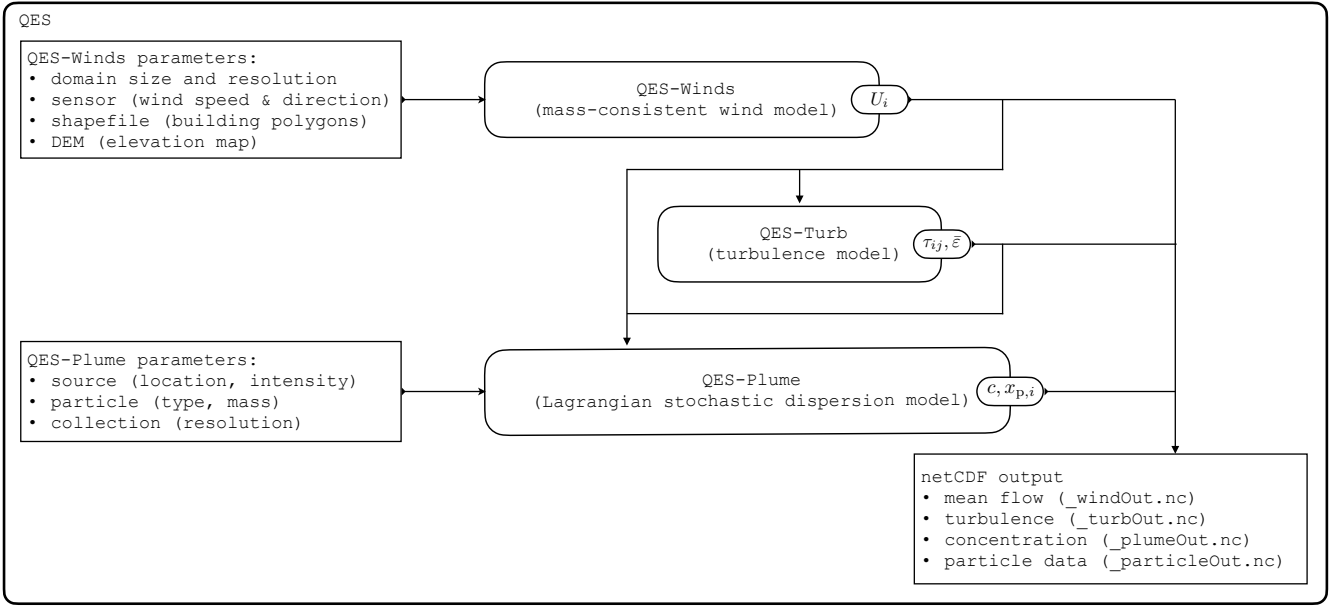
QES

QES-Winds parameters:
• domain size and resolution
• sensor (wind speed & direction)
• shapefile (building polygons)
• DEM (elevation map)

QES-Winds
(mass-consistent wind model)

$U_i$

QES-Turb
(turbulence model)

$\tau_{ij}, \bar{\varepsilon}$

QES-Plume parameters:
• source (location, intensity)
• particle (type, mass)
• collection (resolution)

QES-Plume
(Lagrangian stochastic dispersion model)

$c, x_{\mathrm{p},i}$

netCDF output
• mean flow (_windOut.nc)
• turbulence (_turbOut.nc)
• concentration (_plumeOut.nc)
• particle data (_particleOut.nc)